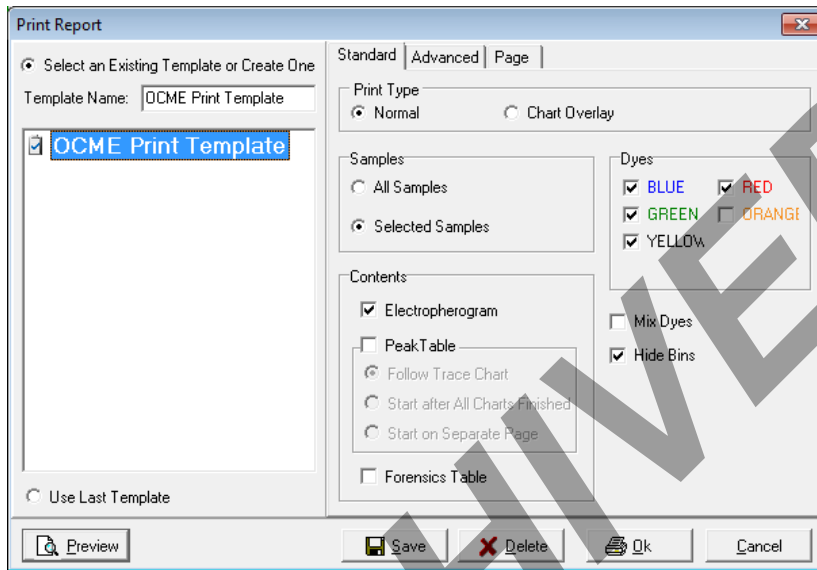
Print Report

Select an Existing Template or Create One

Template Name: OCME Print Template

OCME Print Template

Use Last Template

Standard | Advanced | Page

Print Type
Normal
Chart Overlay

Samples
All Samples
Selected Samples

Dyes
BLUE
RED
GREEN
ORANGE
YELLOW

Contents
Electropherogram
PeakTable
Follow Trace Chart
Start after All Charts Finished
Start on Separate Page
Forensics Table

Mix Dyes
Hide Bins

Preview
Save
Delete
Ok
Cancel

HIVE